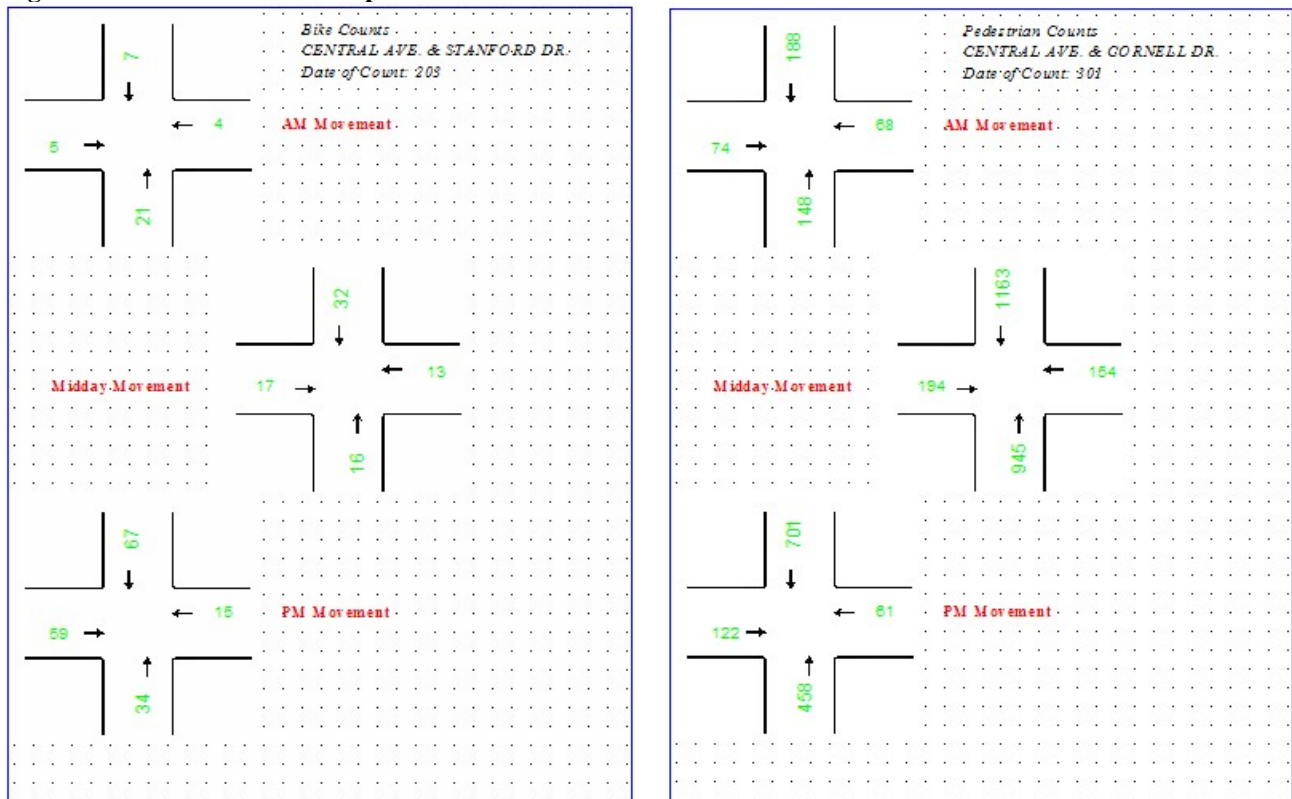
Bike Counts
CENTRAL AVE. & STANFORD DR.
Date of Count: 208

7
4
5
21
AM Movement

32
13
17
16
Midday Movement

67
15
59
34
PM Movement

Pedestrian Counts
CENTRAL AVE. & CORNELL DR.
Date of Count: 301

188
68
74
148
AM Movement

1163
154
194
945
Midday Movement

701
61
122
458
PM Movement